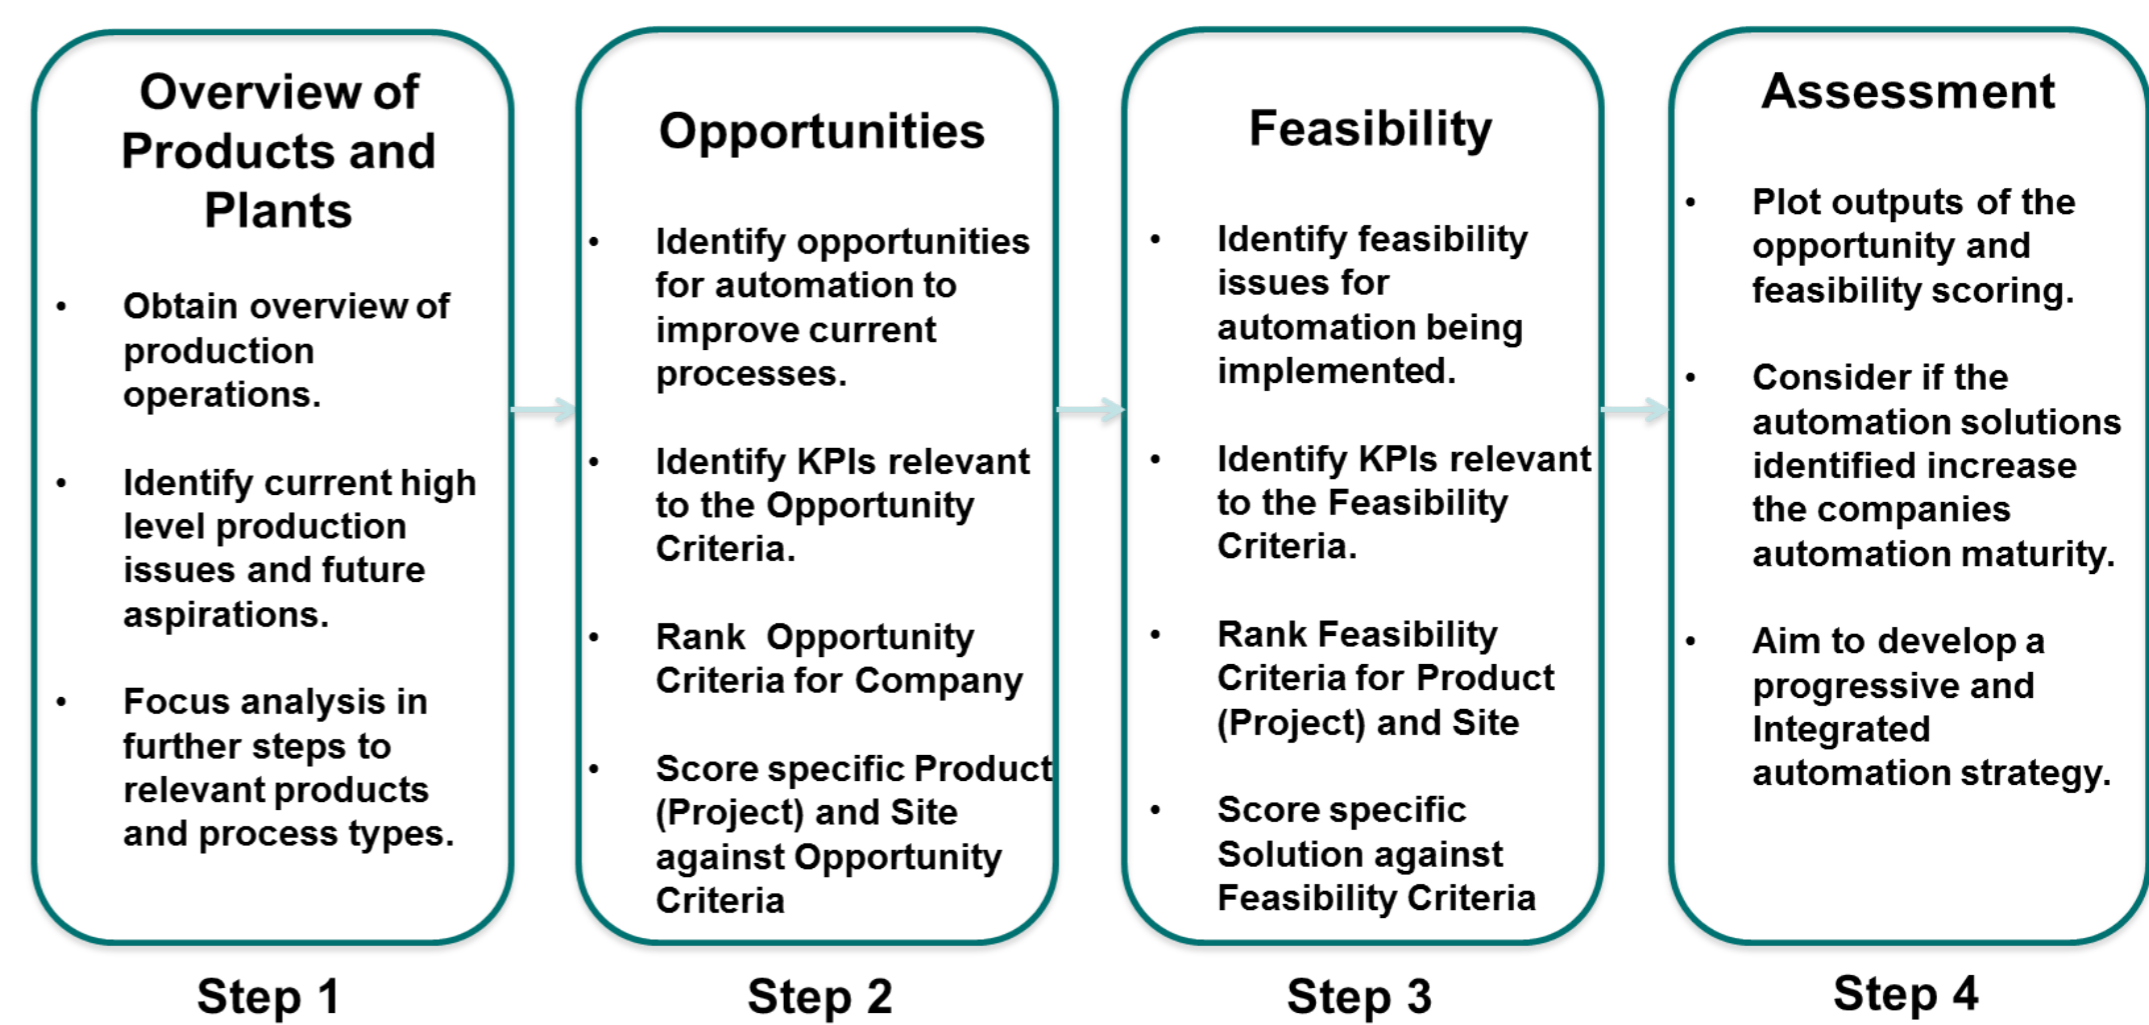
Overview of Products and Plants

- Obtain overview of production operations.
- Identify current high level production issues and future aspirations.
- Focus analysis in further steps to relevant products and process types.

Step 1

Opportunities

- Identify opportunities for automation to improve current processes.
- Identify KPIs relevant to the Opportunity Criteria.
- Rank Opportunity Criteria for Company
- Score specific Product (Project) and Site against Opportunity Criteria

Step 2

Feasibility

- Identify feasibility issues for automation being implemented.
- Identify KPIs relevant to the Feasibility Criteria.
- Rank Feasibility Criteria for Product (Project) and Site
- Score specific Solution against Feasibility Criteria

Step 3

Assessment

- Plot outputs of the opportunity and feasibility scoring.
- Consider if the automation solutions identified increase the companies automation maturity.
- Aim to develop a progressive and Integrated automation strategy.

Step 4